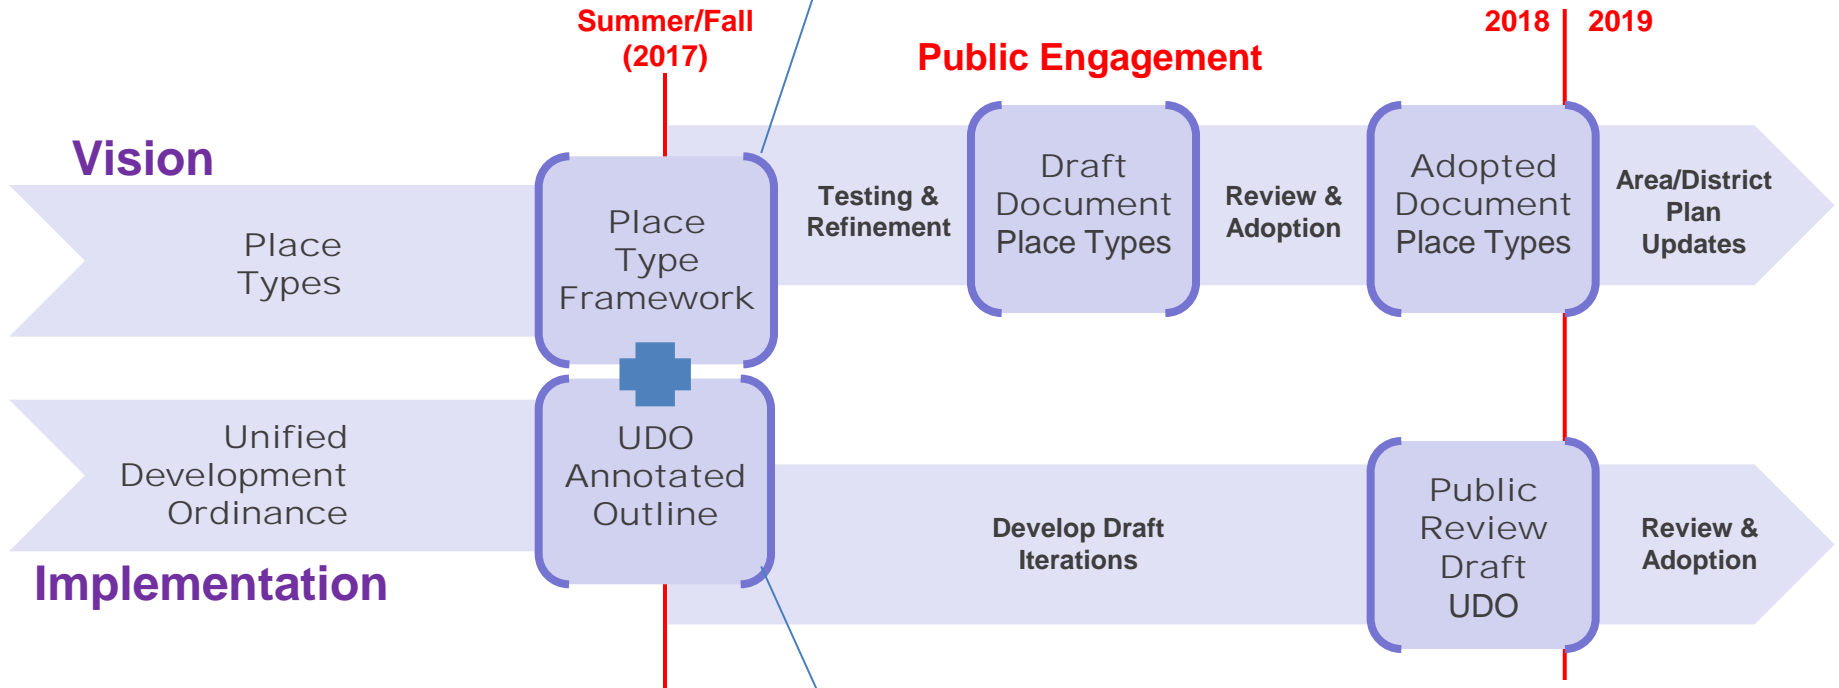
Summer/Fall (2017)

2018 | 2019

Public Engagement

Vision

Place Types

Place Type Framework

Testing & Refinement

Draft Document Place Types

Review & Adoption

Adopted Document Place Types

Area/District Plan Updates

Unified Development Ordinance

UDO Annotated Outline

Develop Draft Iterations

Public Review Draft UDO

Review & Adoption

Implementation